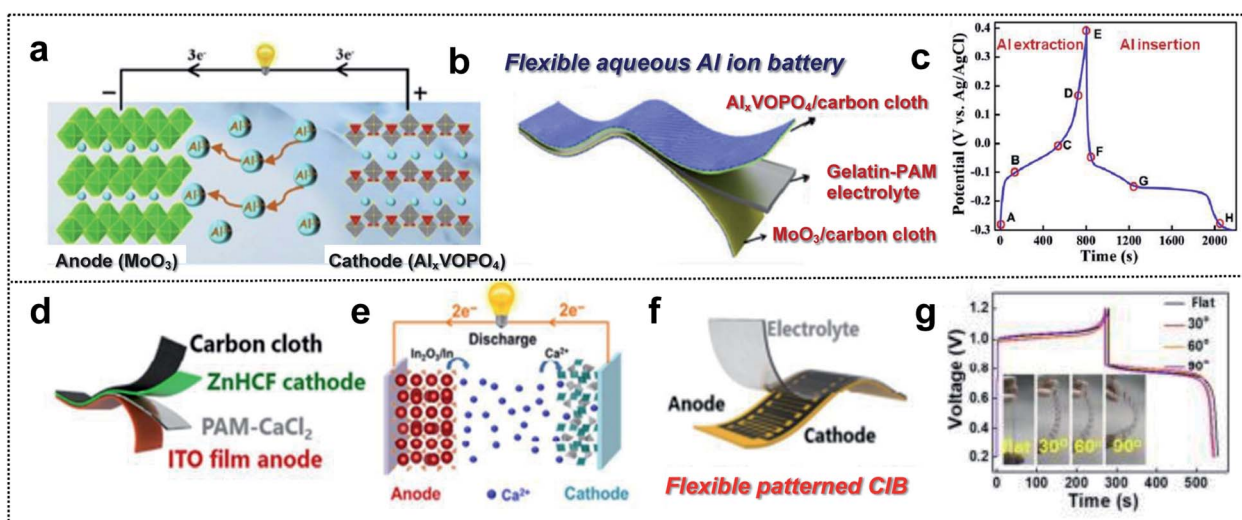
a

$3e^-$ $3e^-$

− +

$Al^{3+}$

Anode ($MoO_3$) Cathode ($Al_xVOPO_4$)

b

Flexible aqueous Al ion battery

$Al_xVOPO_4$/carbon cloth

Gelatin-PAM electrolyte

$MoO_3$/carbon cloth

c

Al extraction Al insertion

Potential (V vs. Ag/AgCl)

0.4 0.3 0.2 0.1 0.0 -0.1 -0.2 -0.3

A B C D E F G H

0 400 800 1200 1600 2000

Time (s)

d

Carbon cloth

ZnHCF cathode

PAM-$CaCl_2$

ITO film anode

e

$2e^-$ Discharge $2e^-$

$In_2O_3$/In $Ca^{2+}$

Anode $Ca^{2+}$ Cathode

f

Electrolyte

Anode

Cathode

Flexible patterned CIB

g

Flat 30° 60° 90°

Voltage (V)

1.2 1.0 0.8 0.6 0.4 0.2

Flat 30° 60° 90°

0 100 200 300 400 500

Time (s)